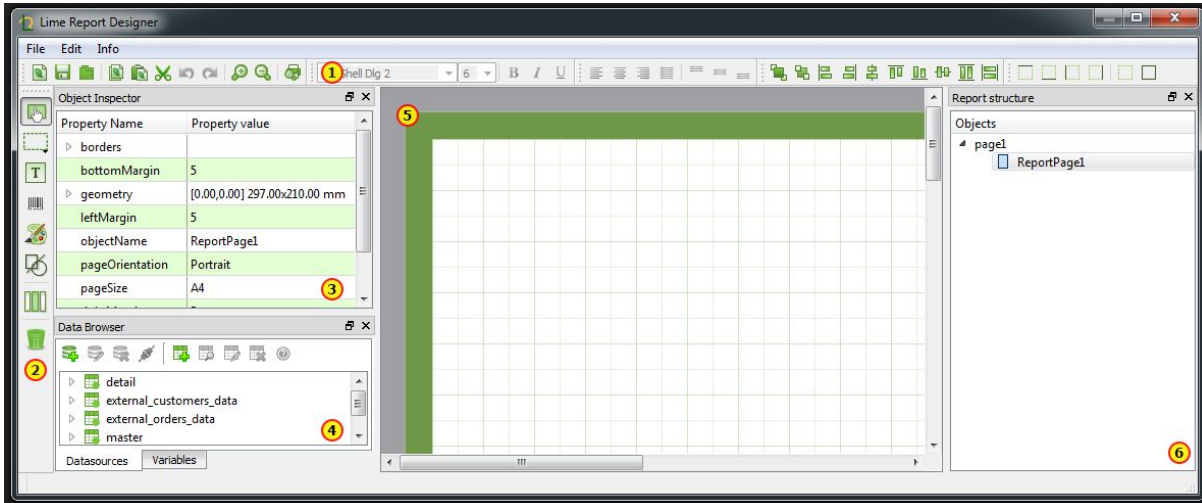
Lime Report Designer

File Edit Info

1 Shell Dlg 2 6 B I U

Object Inspector

| Property Name | Property value |
|---|---|
| borders | |
| bottomMargin | 5 |
| geometry | [0.00,0.00] 297.00x210.00 mm |
| leftMargin | 5 |
| objectName | ReportPage1 |
| pageOrientation | Portrait |
| pageSize | A4 |

3

2

Data Browser

detail
external_customers_data
external_orders_data
master

4

Datasources Variables

5

Report structure

Objects
page1
ReportPage1

6